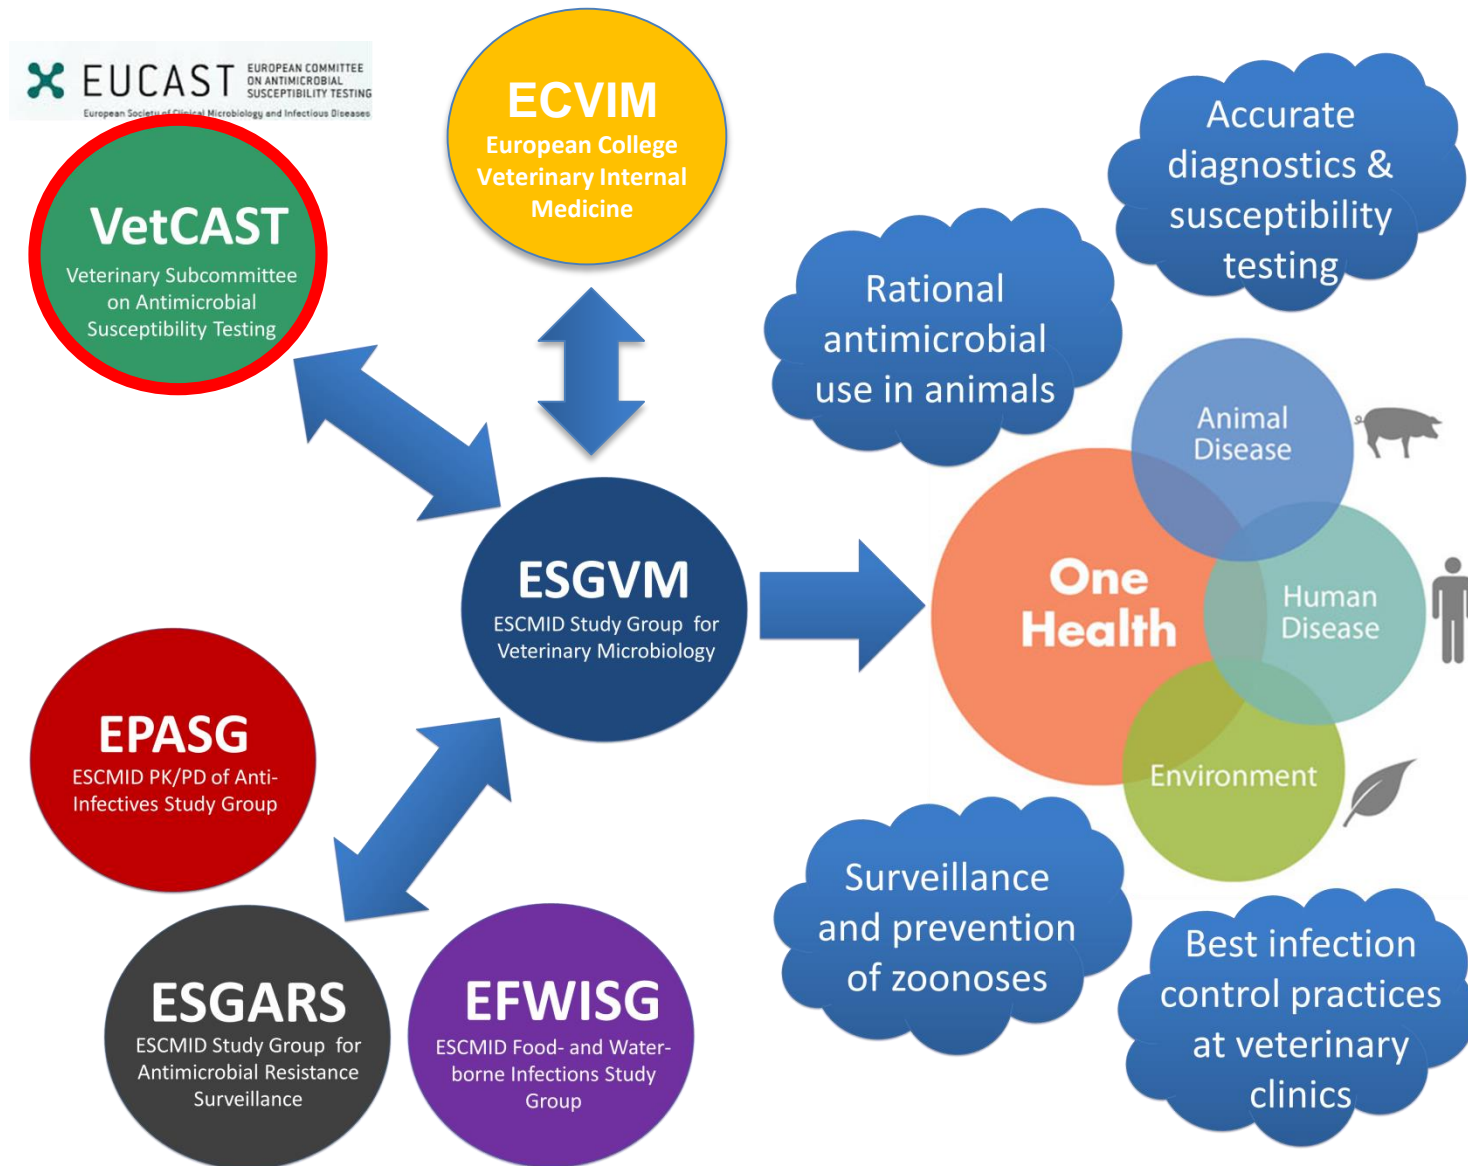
EUCAST EUROPEAN COMMITTEE ON ANTIMICROBIAL SUSCEPTIBILITY TESTING
European Society of Clinical Microbiology and Infectious Diseases

VetCAST
Veterinary Subcommittee on Antimicrobial Susceptibility Testing

ECVIM
European College Veterinary Internal Medicine

Accurate diagnostics & susceptibility testing

Rational antimicrobial use in animals

Animal Disease

One Health

Human Disease

Environment

ESGVM
ESCMID Study Group for Veterinary Microbiology

EPASG
ESCMID PK/PD of Anti-Infectives Study Group

Surveillance and prevention of zoonoses

Best infection control practices at veterinary clinics

ESGARS
ESCMID Study Group for Antimicrobial Resistance Surveillance

EFWISG
ESCMID Food- and Water-borne Infections Study Group